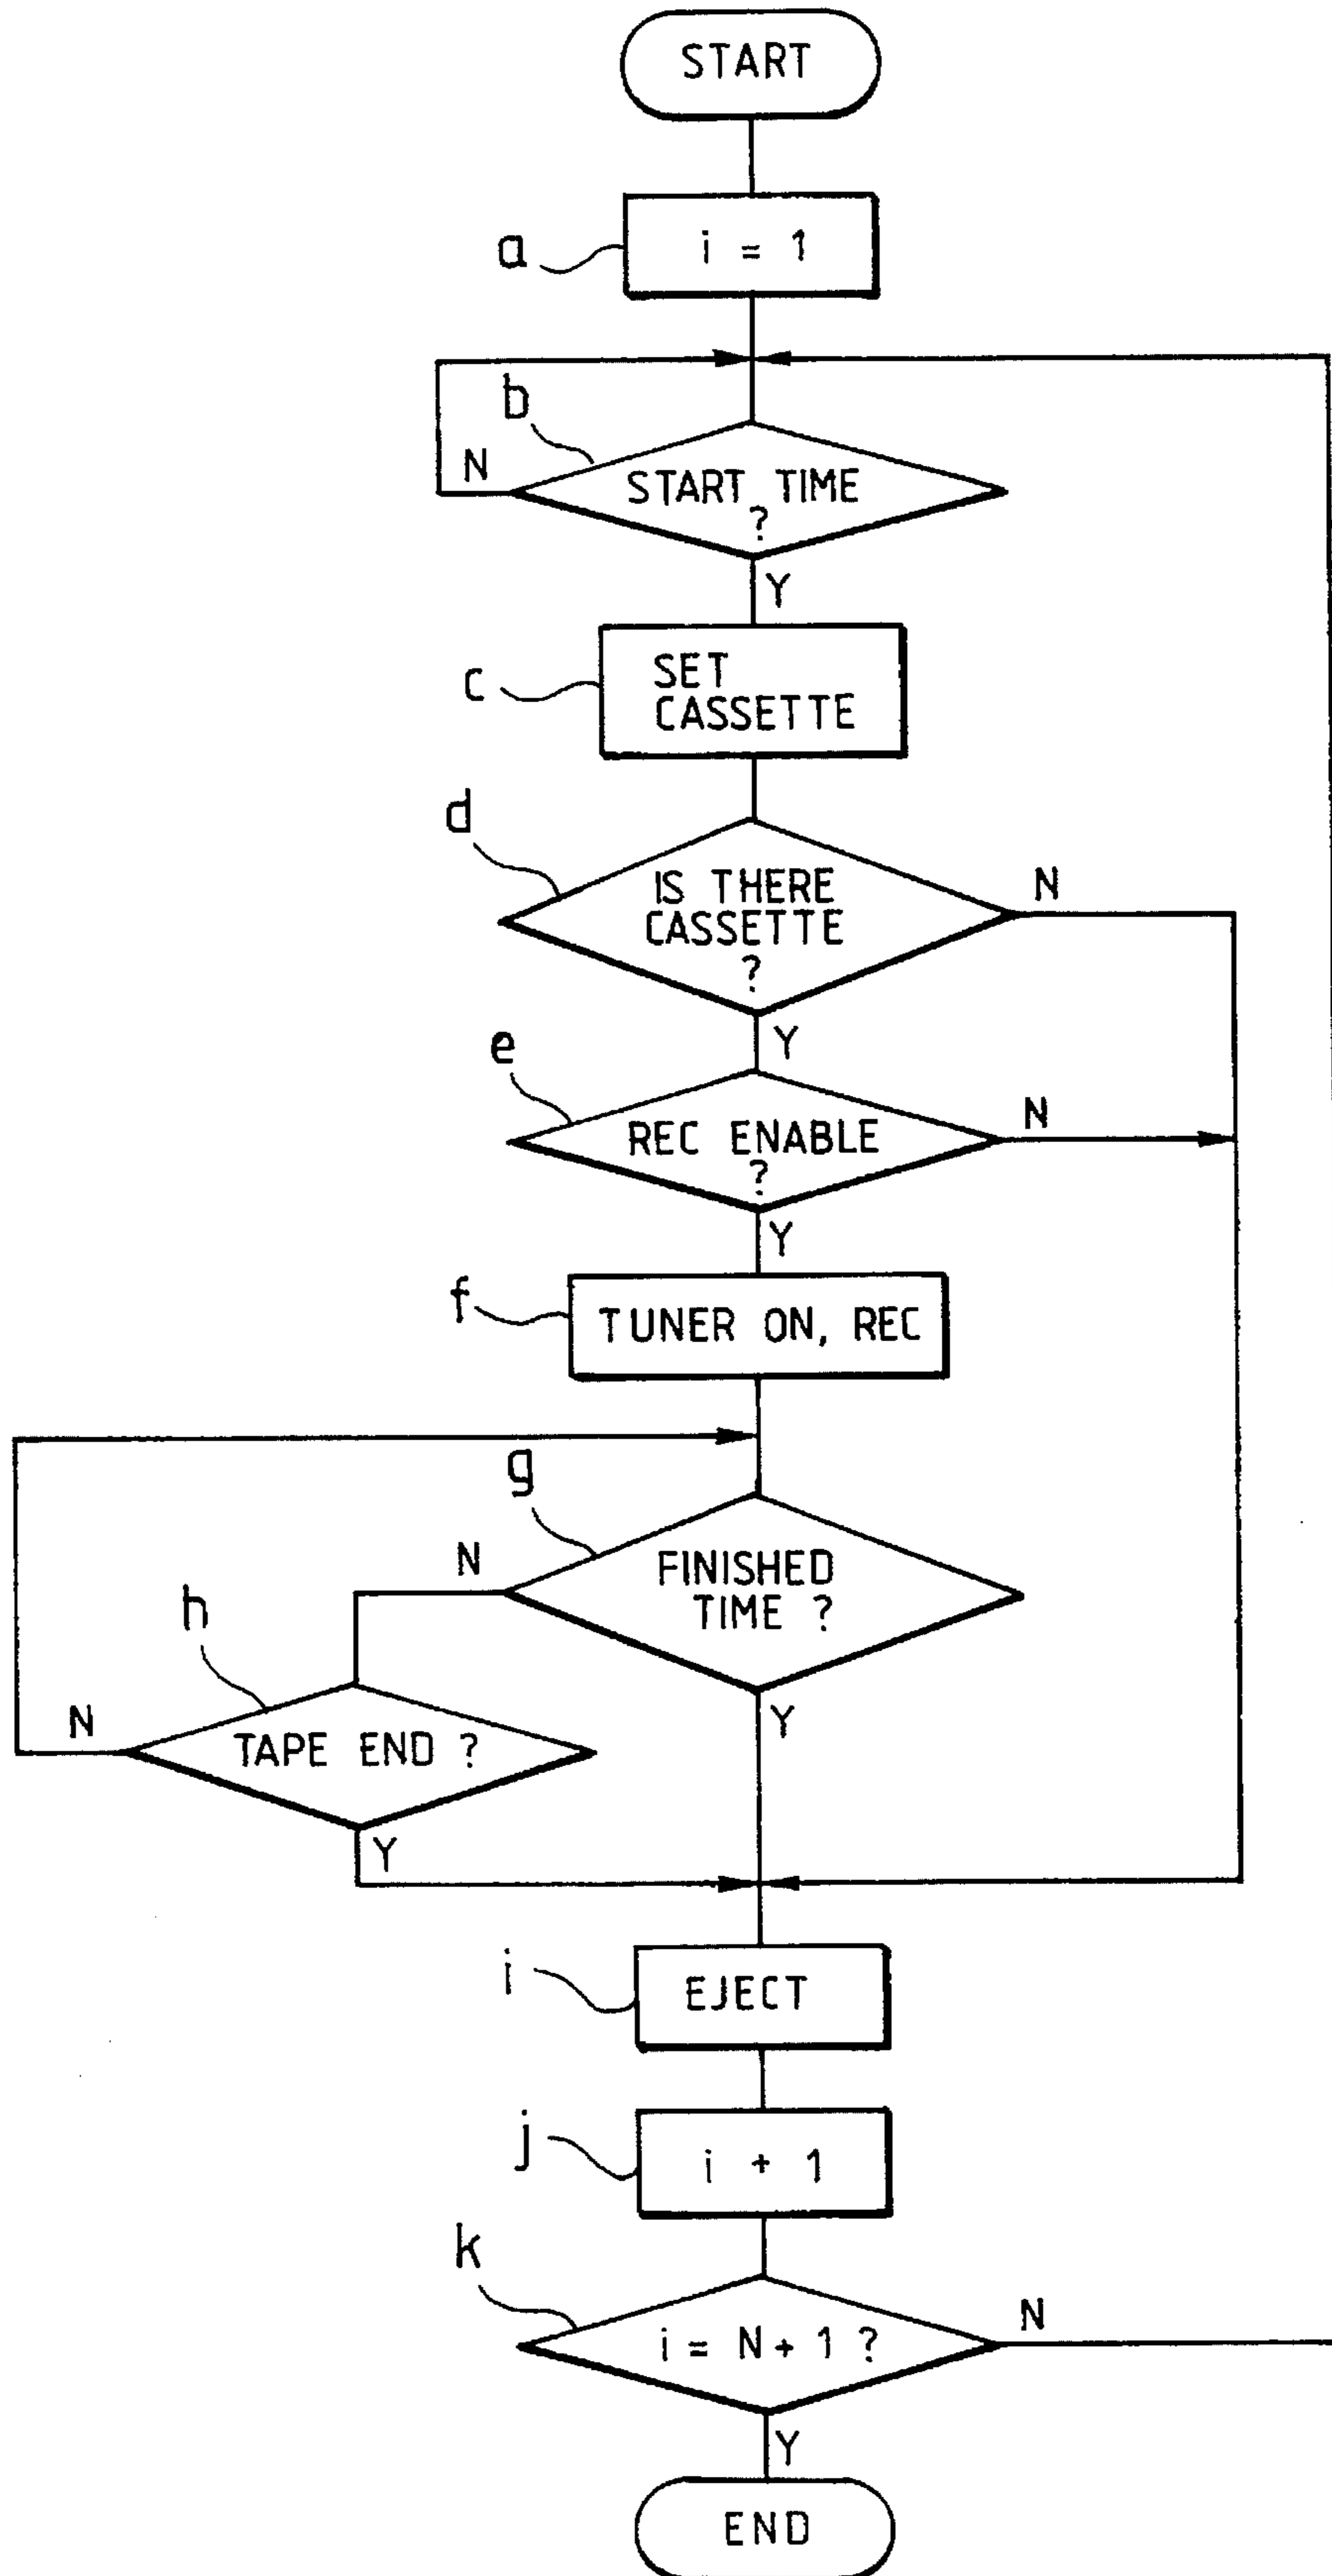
START

a

$i = 1$

b

N

START TIME ?

Y

c

SET CASSETTE

d

IS THERE CASSETTE ?

N

Y

e

REC ENABLE ?

N

Y

f

TUNER ON, REC

g

N

FINISHED TIME ?

h

N

TAPE END ?

Y

Y

i

EJECT

j

$i + 1$

k

$i = N + 1$ ?

N

Y

END